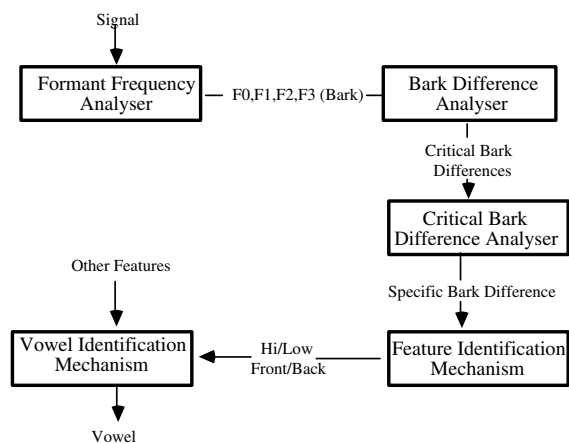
Signal

Formant Frequency Analyser

F0,F1,F2,F3 (Bark)

Bark Difference Analyser

Critical Bark Differences

Critical Bark Difference Analyser

Specific Bark Difference

Other Features

Vowel Identification Mechanism

Hi/Low Front/Back

Feature Identification Mechanism

Vowel